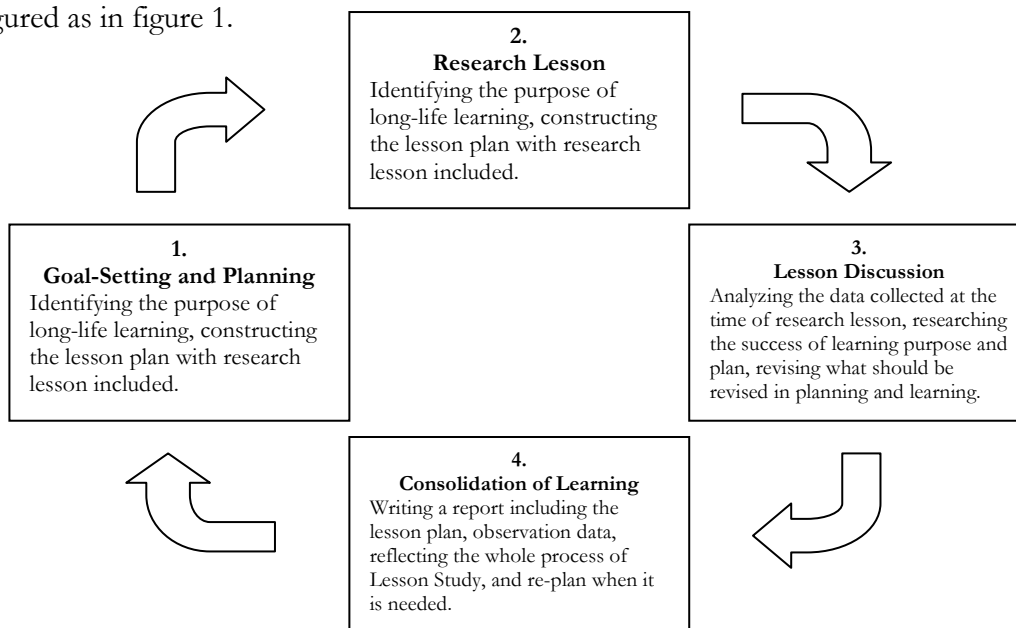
gured as in figure 1.

2.
Research Lesson
Identifying the purpose of long-life learning, constructing the lesson plan with research lesson included.

1.
Goal-Setting and Planning
Identifying the purpose of long-life learning, constructing the lesson plan with research lesson included.

3.
Lesson Discussion
Analyzing the data collected at the time of research lesson, researching the success of learning purpose and plan, revising what should be revised in planning and learning.

4.
Consolidation of Learning
Writing a report including the lesson plan, observation data, reflecting the whole process of Lesson Study, and re-plan when it is needed.